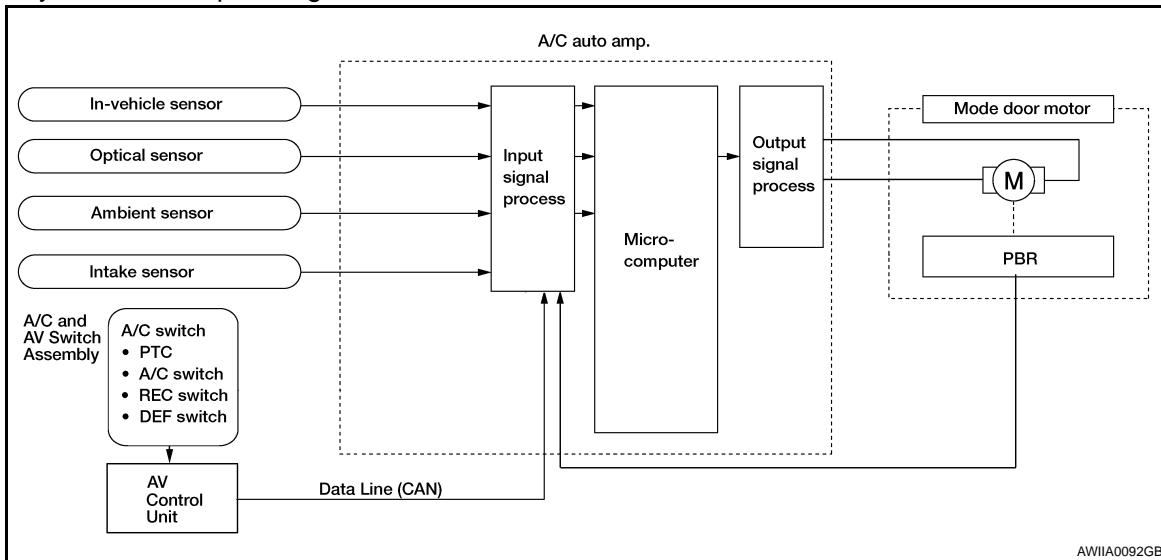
A/C auto amp.

In-vehicle sensor

Optical sensor

Ambient sensor

Intake sensor

Input signal process

Micro-computer

Output signal process

Mode door motor

M

PBR

A/C and AV Switch Assembly

A/C switch
• PTC
• A/C switch
• REC switch
• DEF switch

AV Control Unit

Data Line (CAN)

AWIIA0092GB